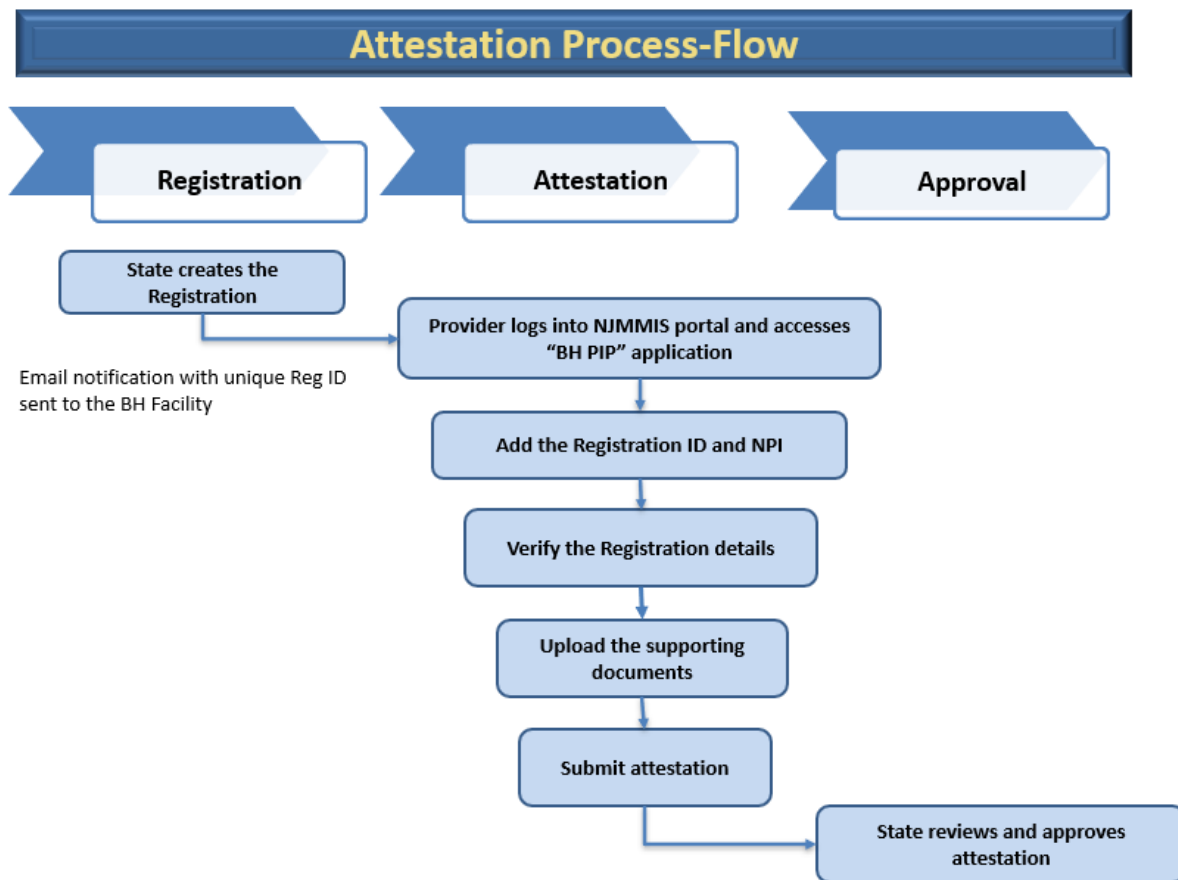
Attestation Process-Flow

Registration

Attestation

Approval

State creates the Registration

Provider logs into NJMMIS portal and accesses “BH PIP” application

Email notification with unique Reg ID sent to the BH Facility

Add the Registration ID and NPI

Verify the Registration details

Upload the supporting documents

Submit attestation

State reviews and approves attestation